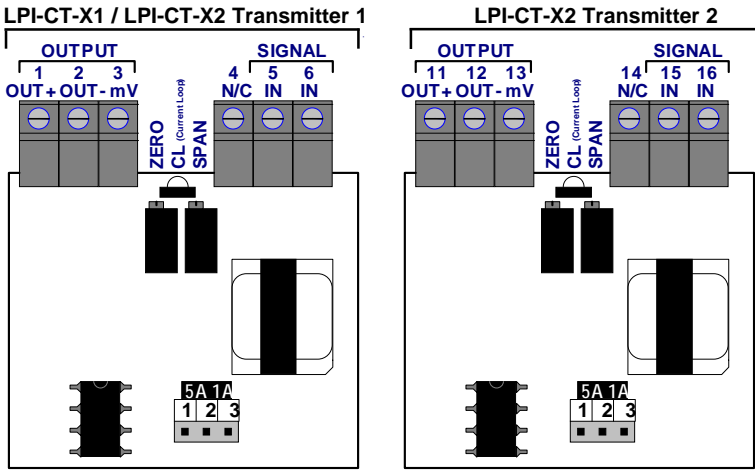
LPI-CT-X1 / LPI-CT-X2 Transmitter 1

OUTPUT
1 OUT+
2 OUT-
3 mV

SIGNAL
4 N/C
5 IN
6 IN

ZERO
CL (Current Loop)
SPAN

5A 1A
1 2 3

LPI-CT-X2 Transmitter 2

OUTPUT
11 OUT+
12 OUT-
13 mV

SIGNAL
14 N/C
15 IN
16 IN

ZERO
CL (Current Loop)
SPAN

5A 1A
1 2 3